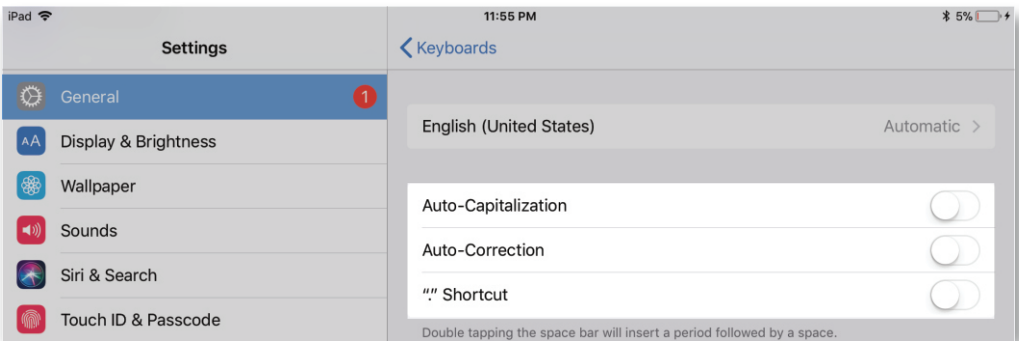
iPad

11:55 PM

5%

Settings

General 1

AA Display & Brightness

Wallpaper

Sounds

Siri & Search

Touch ID & Passcode

Keyboards

English (United States) Automatic

Auto-Capitalization

Auto-Correction

"." Shortcut

Double tapping the space bar will insert a period followed by a space.